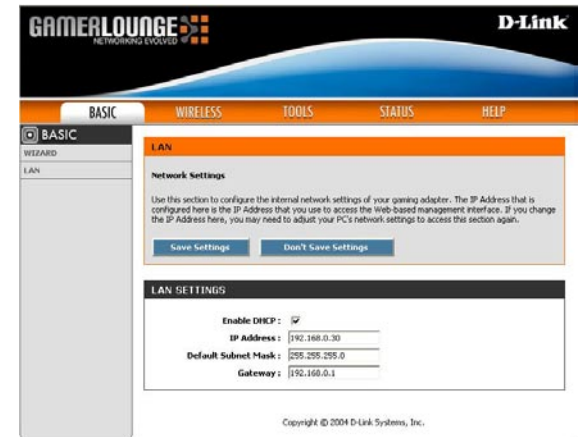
GAMERLOUNGE
NETWORKING EVOLVED

D-Link

BASIC
WIRELESS
TOOLS
STATUS
HELP

BASIC
WIZARD
LAN

LAN

Network Settings

Use this section to configure the internal network settings of your gaming adapter. The IP Address that is configured here is the IP Address that you use to access the Web-based management interface. If you change the IP Address here, you may need to adjust your PC's network settings to access this section again.

Save Settings
Don't Save Settings

LAN SETTINGS

Enable DHCP :
IP Address : 192.168.0.30
Default Subnet Mask : 255.255.255.0
Gateway : 192.168.0.1

Copyright © 2004 D-Link Systems, Inc.